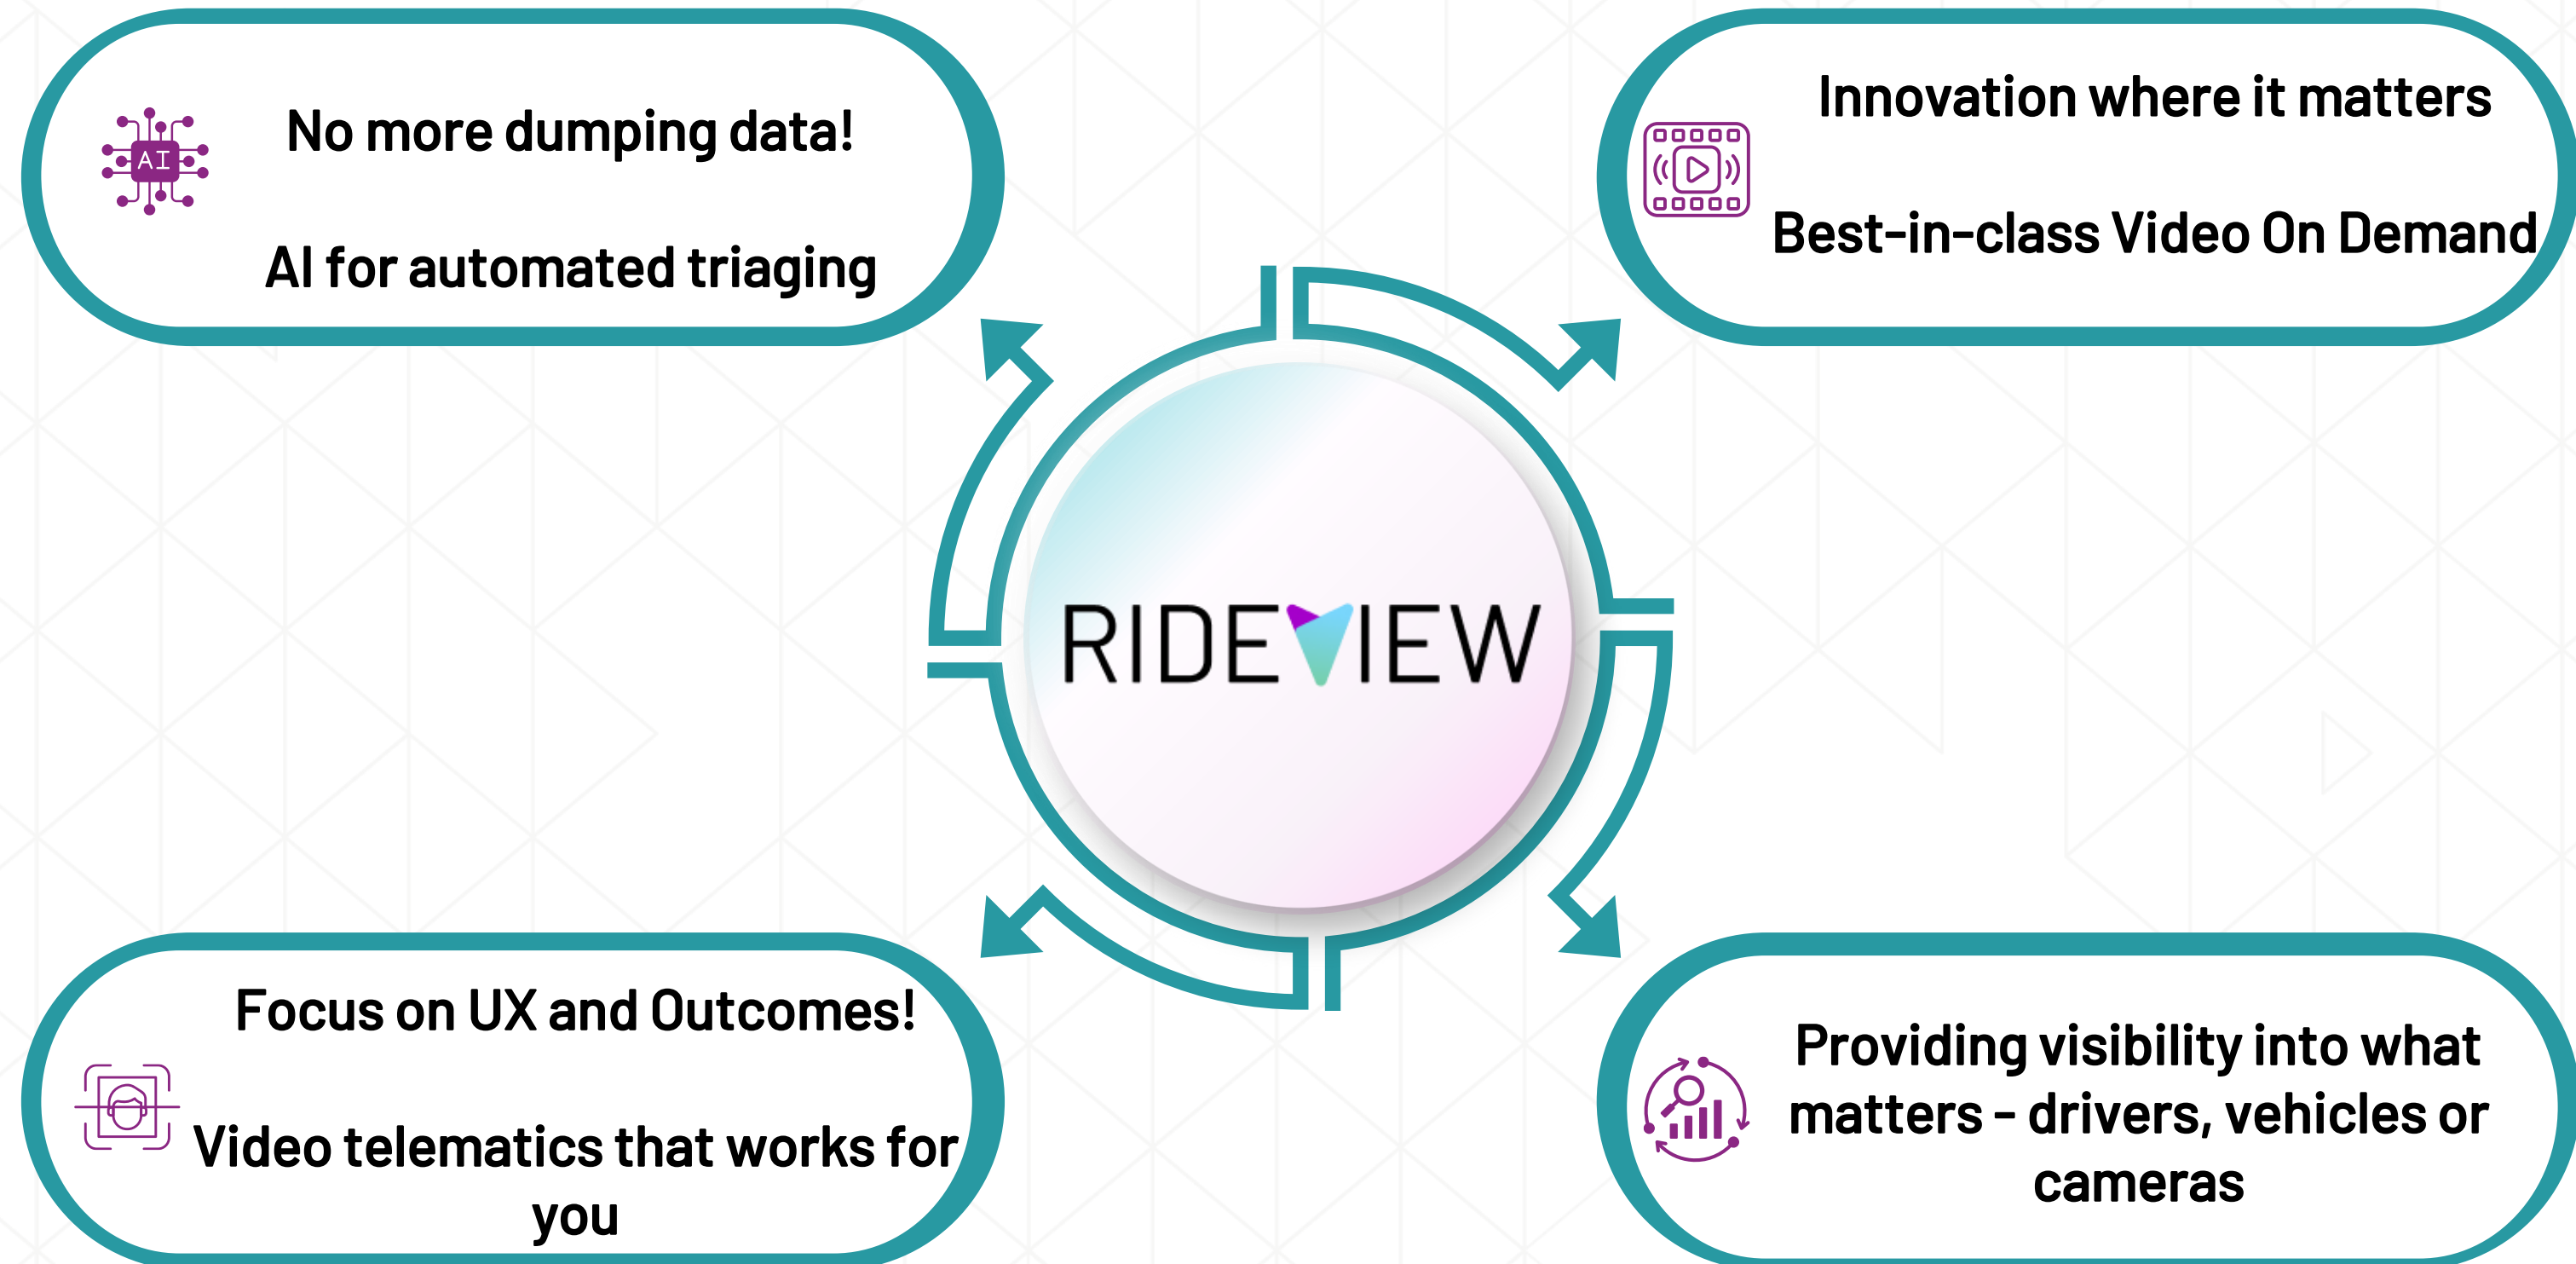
AI

No more dumping data!

AI for automated triaging

Innovation where it matters

Best-in-class Video On Demand

RIDEVIEW

Focus on UX and Outcomes!

Video telematics that works for you

Providing visibility into what matters - drivers, vehicles or cameras